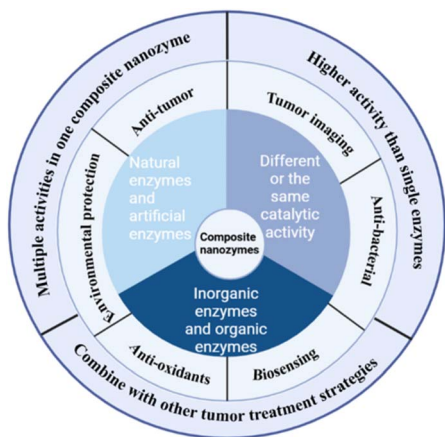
Multiple activities in one composite nanozyme

Higher activity than single enzymes

Combine with other tumor treatment strategies

Anti-tumor

Tumor imaging

Anti-bacterial

Biosensing

Anti-oxidants

Environmental protection

Natural enzymes and artificial enzymes

Different or the same catalytic activity

Inorganic enzymes and organic enzymes

Composite nanozymes